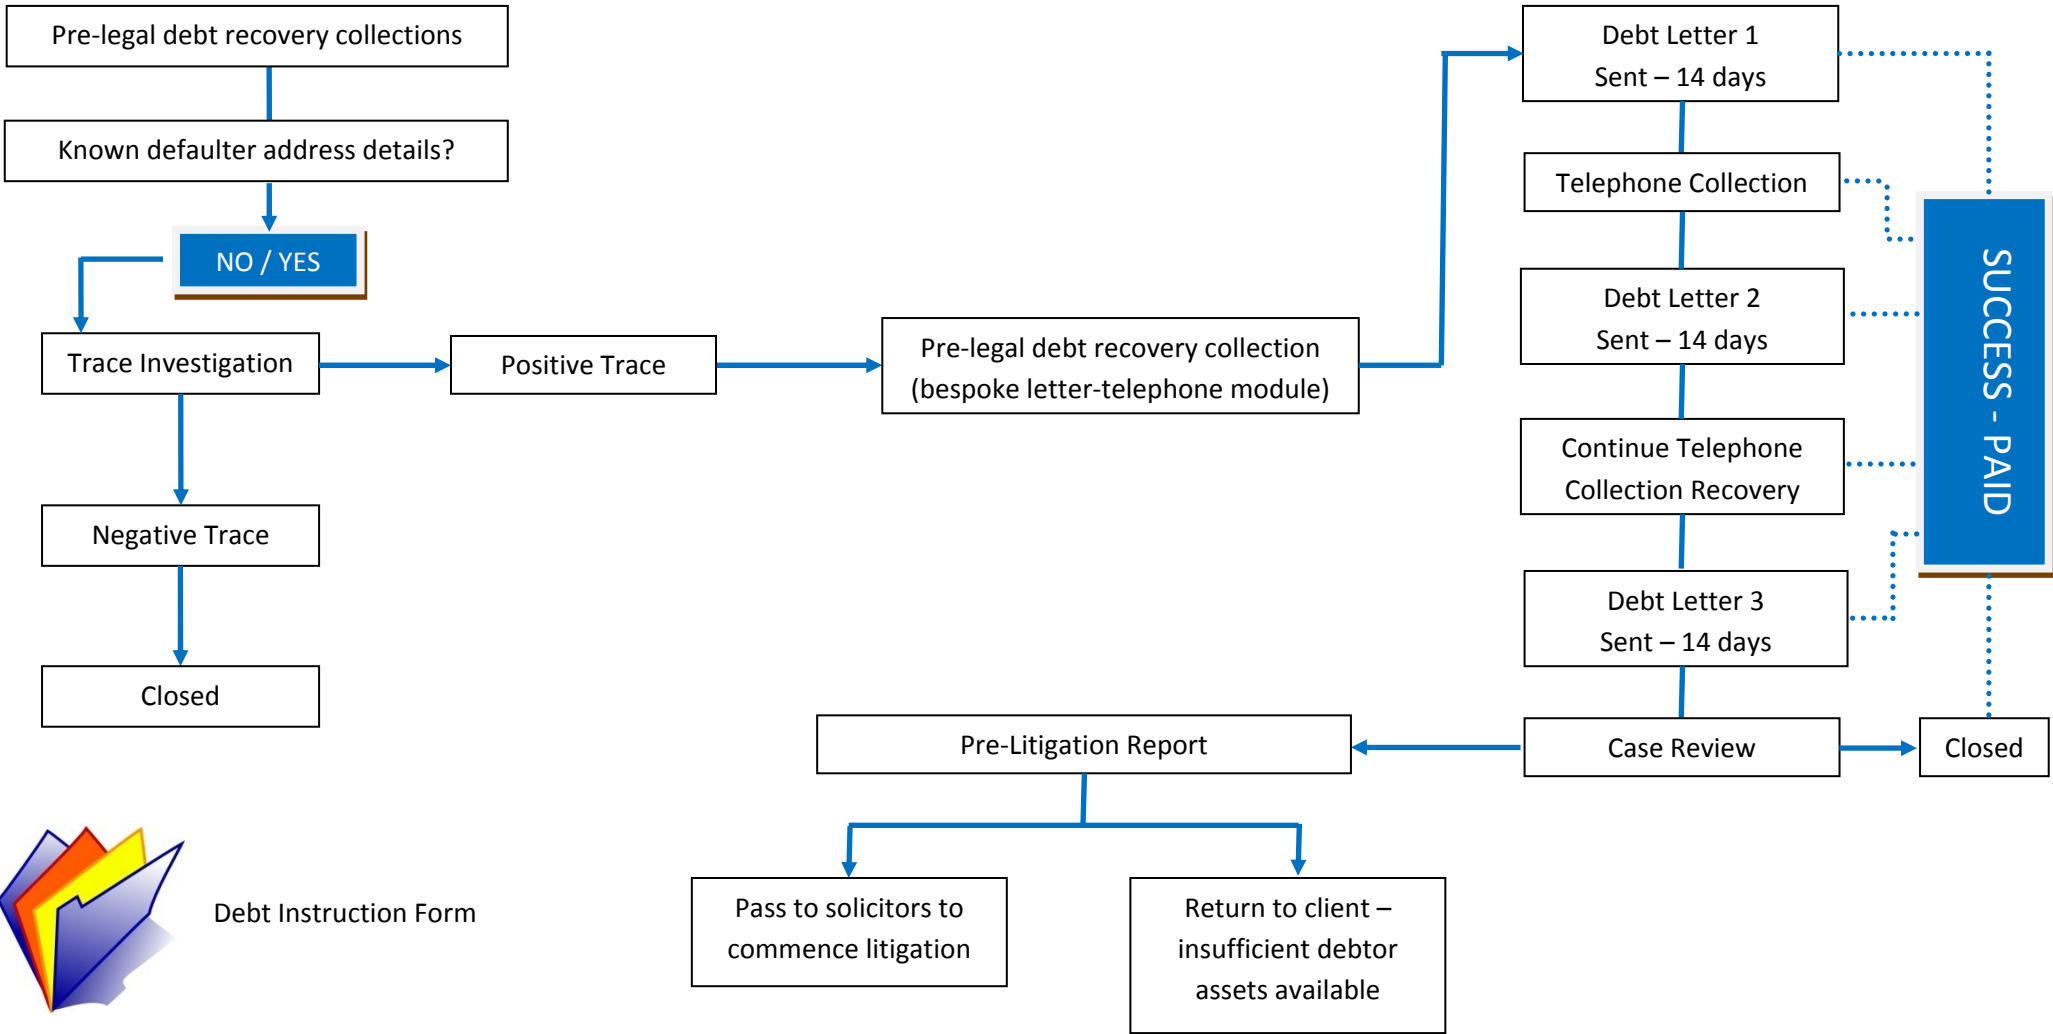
Pre-legal debt recovery collections

Known defaulter address details?

NO / YES

Trace Investigation

Positive Trace

Pre-legal debt recovery collection (bespoke letter-telephone module)

Negative Trace

Closed

Debt Letter 1 Sent – 14 days

Telephone Collection

Debt Letter 2 Sent – 14 days

Continue Telephone Collection Recovery

Debt Letter 3 Sent – 14 days

SUCCESS - PAID

Case Review

Closed

Pre-Litigation Report

Pass to solicitors to commence litigation

Return to client – insufficient debtor assets available

Debt Instruction Form